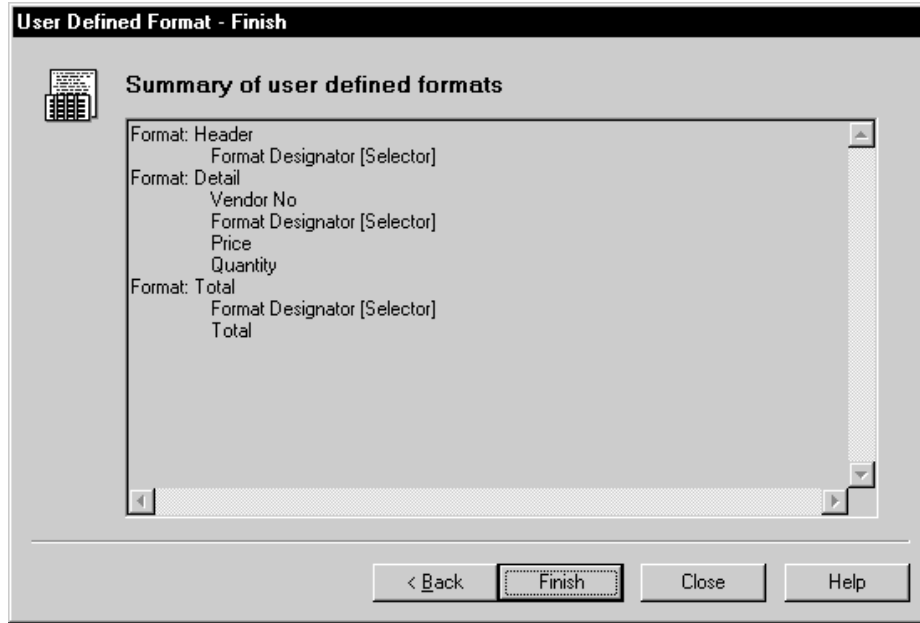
User Defined Format - Finish

Summary of user defined formats

Format: Header
Format Designator [Selector]
Format: Detail
Vendor No
Format Designator [Selector]
Price
Quantity
Format: Total
Format Designator [Selector]
Total

< Back
Finish
Close
Help